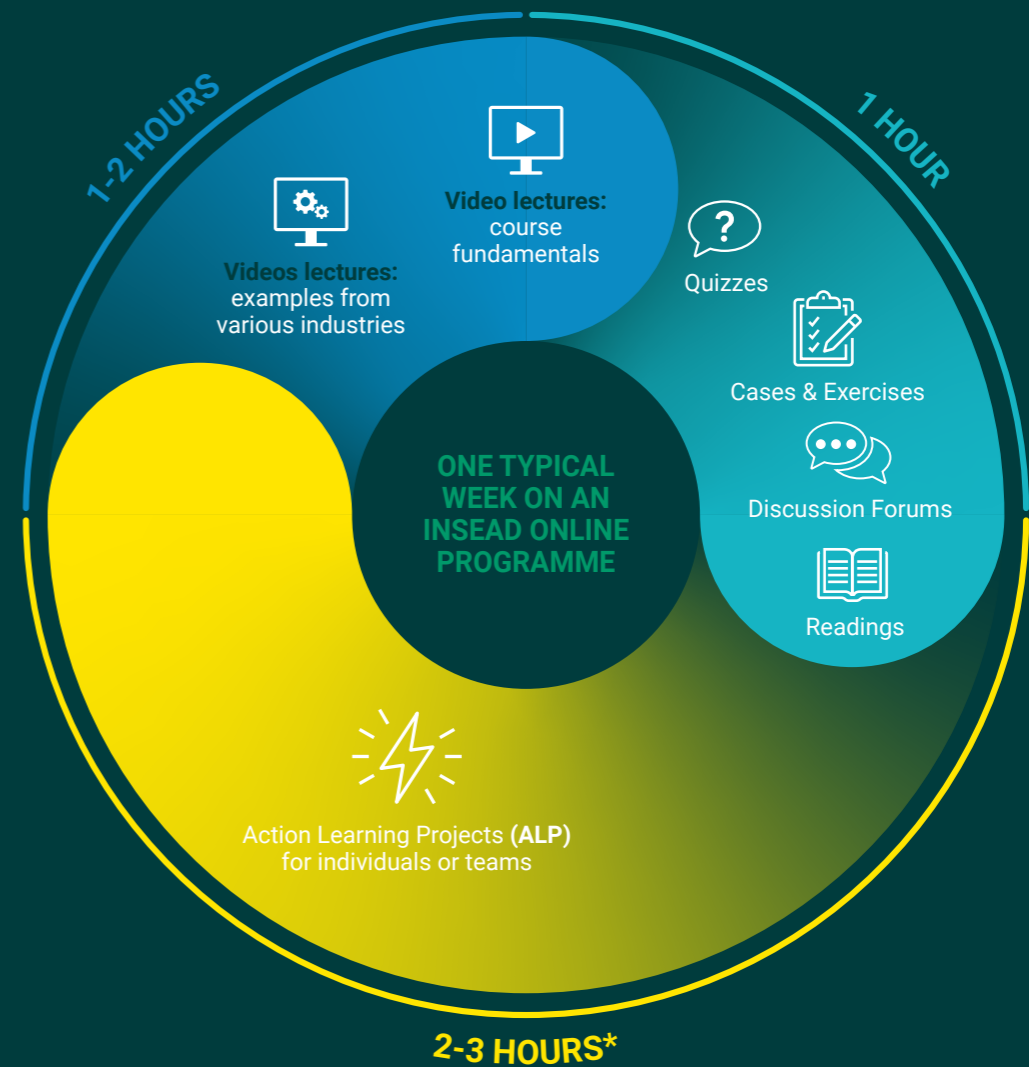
1-2 HOURS

1 HOUR

Video lectures: course fundamentals

Videos lectures: examples from various industries

Quizzes

Cases & Exercises

Discussion Forums

Readings

ONE TYPICAL WEEK ON AN INSEAD ONLINE PROGRAMME

Action Learning Projects (ALP) for individuals or teams

2-3 HOURS*